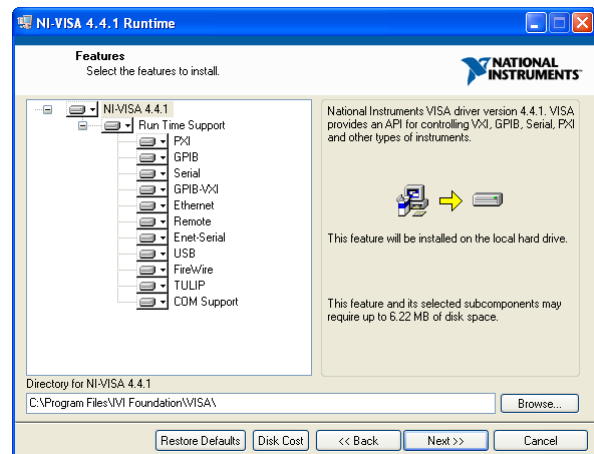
NI-VISA 4.4.1 Runtime

Features
Select the features to install.

NATIONAL INSTRUMENTS

NI-VISA 4.4.1
Run Time Support
PXI
GPIB
Serial
GPIB-VXI
Ethernet
Remote
Enet-Serial
USB
FireWire
TULIP
COM Support

National Instruments VISA driver version 4.4.1. VISA provides an API for controlling VXI, GPIB, Serial, PXI and other types of instruments.

This feature will be installed on the local hard drive.

This feature and its selected subcomponents may require up to 6.22 MB of disk space.

Directory for NI-VISA 4.4.1
C:\Program Files\IVI Foundation\VISA\
Browse...

Restore Defaults
Disk Cost
<< Back
Next >>
Cancel